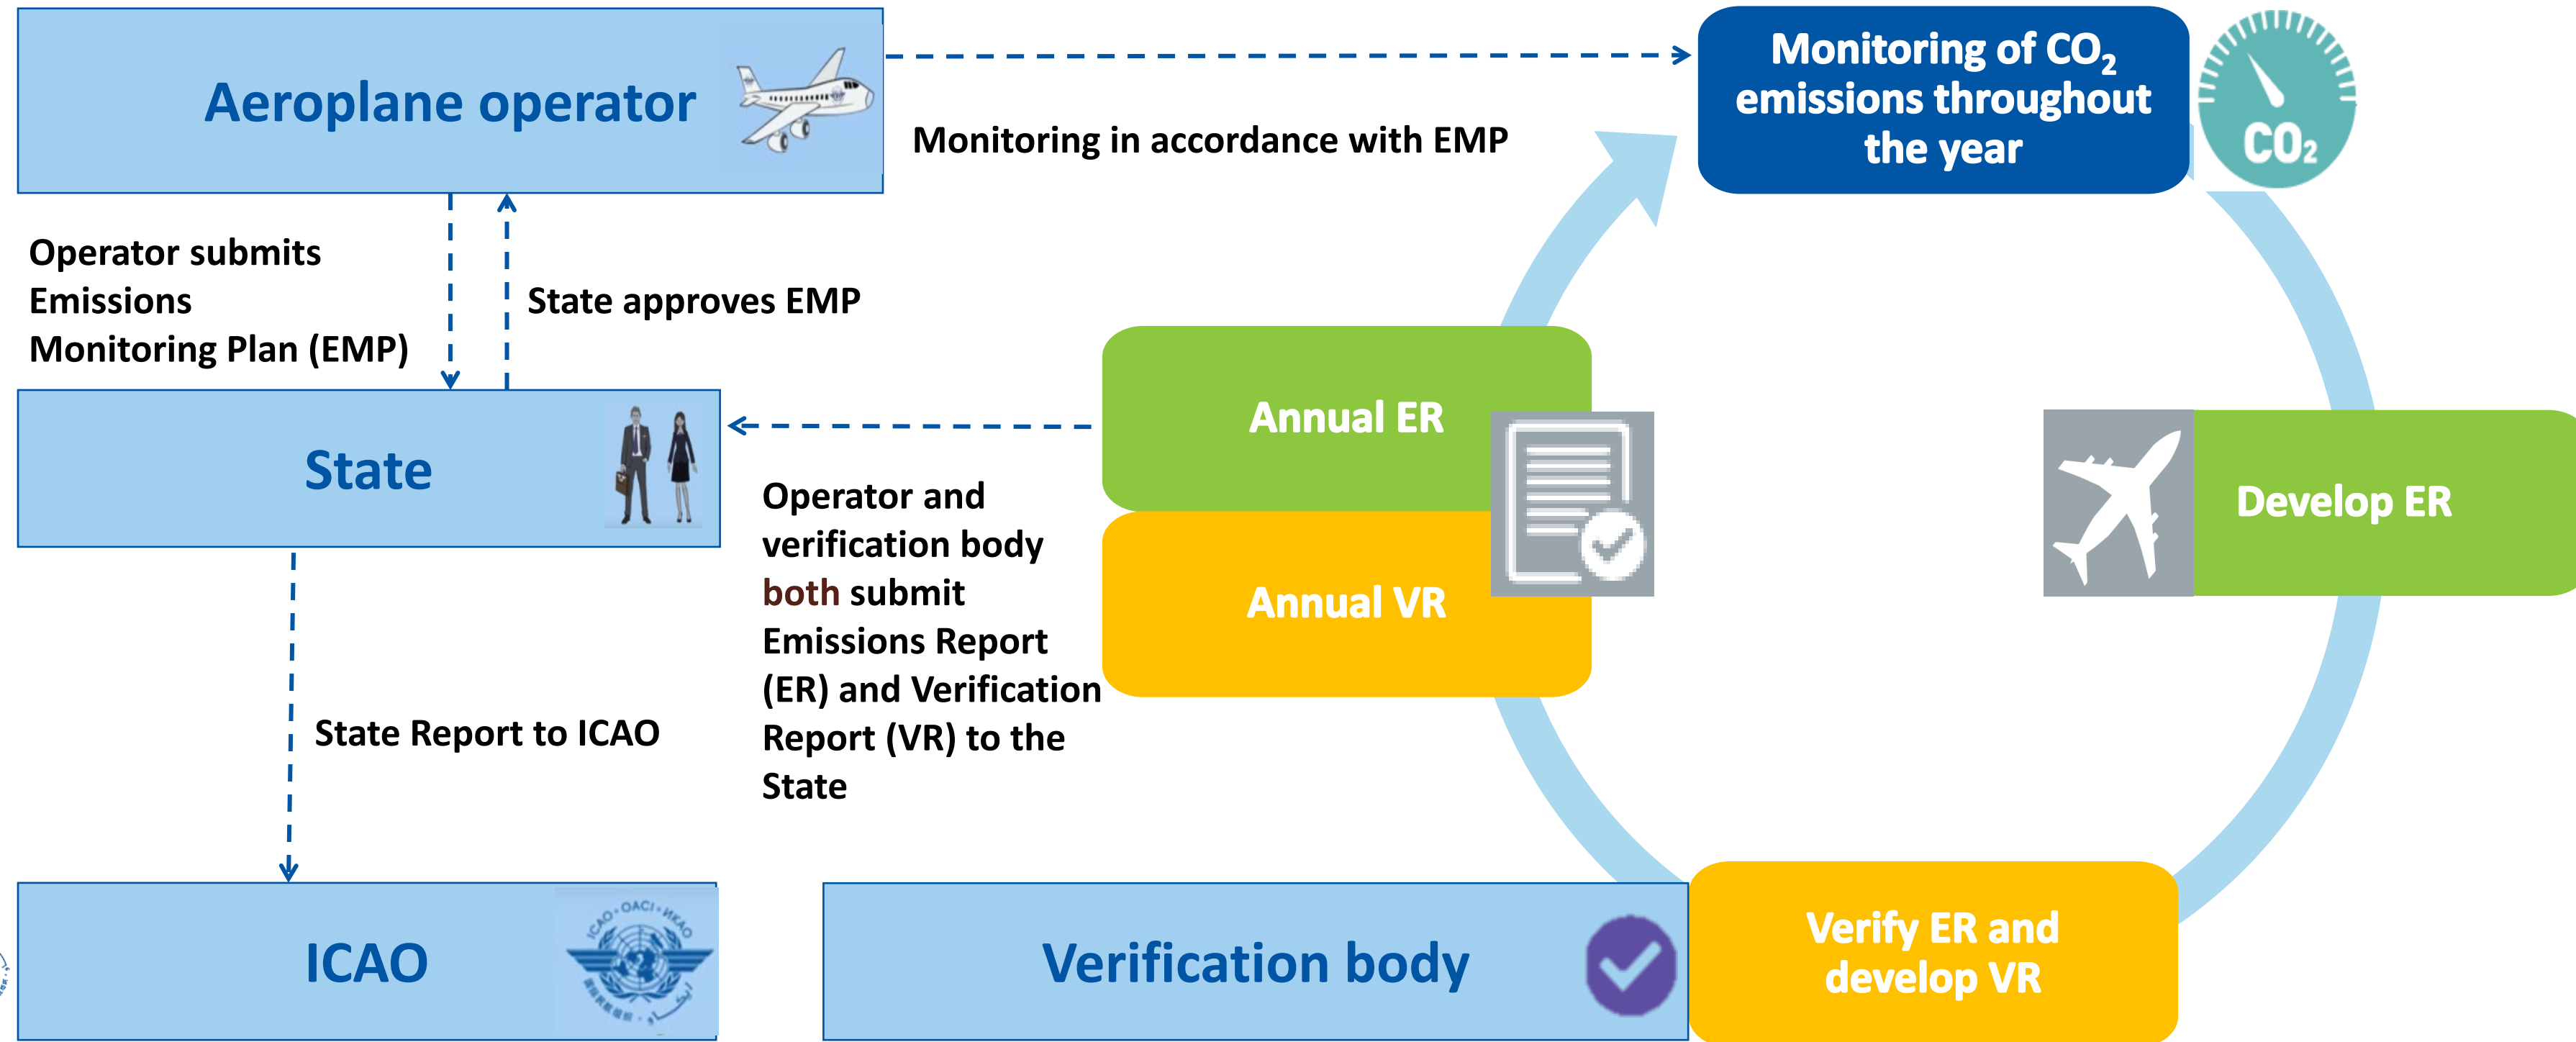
Aeroplane operator

Monitoring in accordance with EMP

Monitoring of $CO_2$ emissions throughout the year

$CO_2$

Operator submits Emissions Monitoring Plan (EMP)

State approves EMP

State

Annual ER

Annual VR

Develop ER

Operator and verification body both submit Emissions Report (ER) and Verification Report (VR) to the State

State Report to ICAO

ICAO

ICAO · OACI · ИКАО

Verification body

Verify ER and develop VR